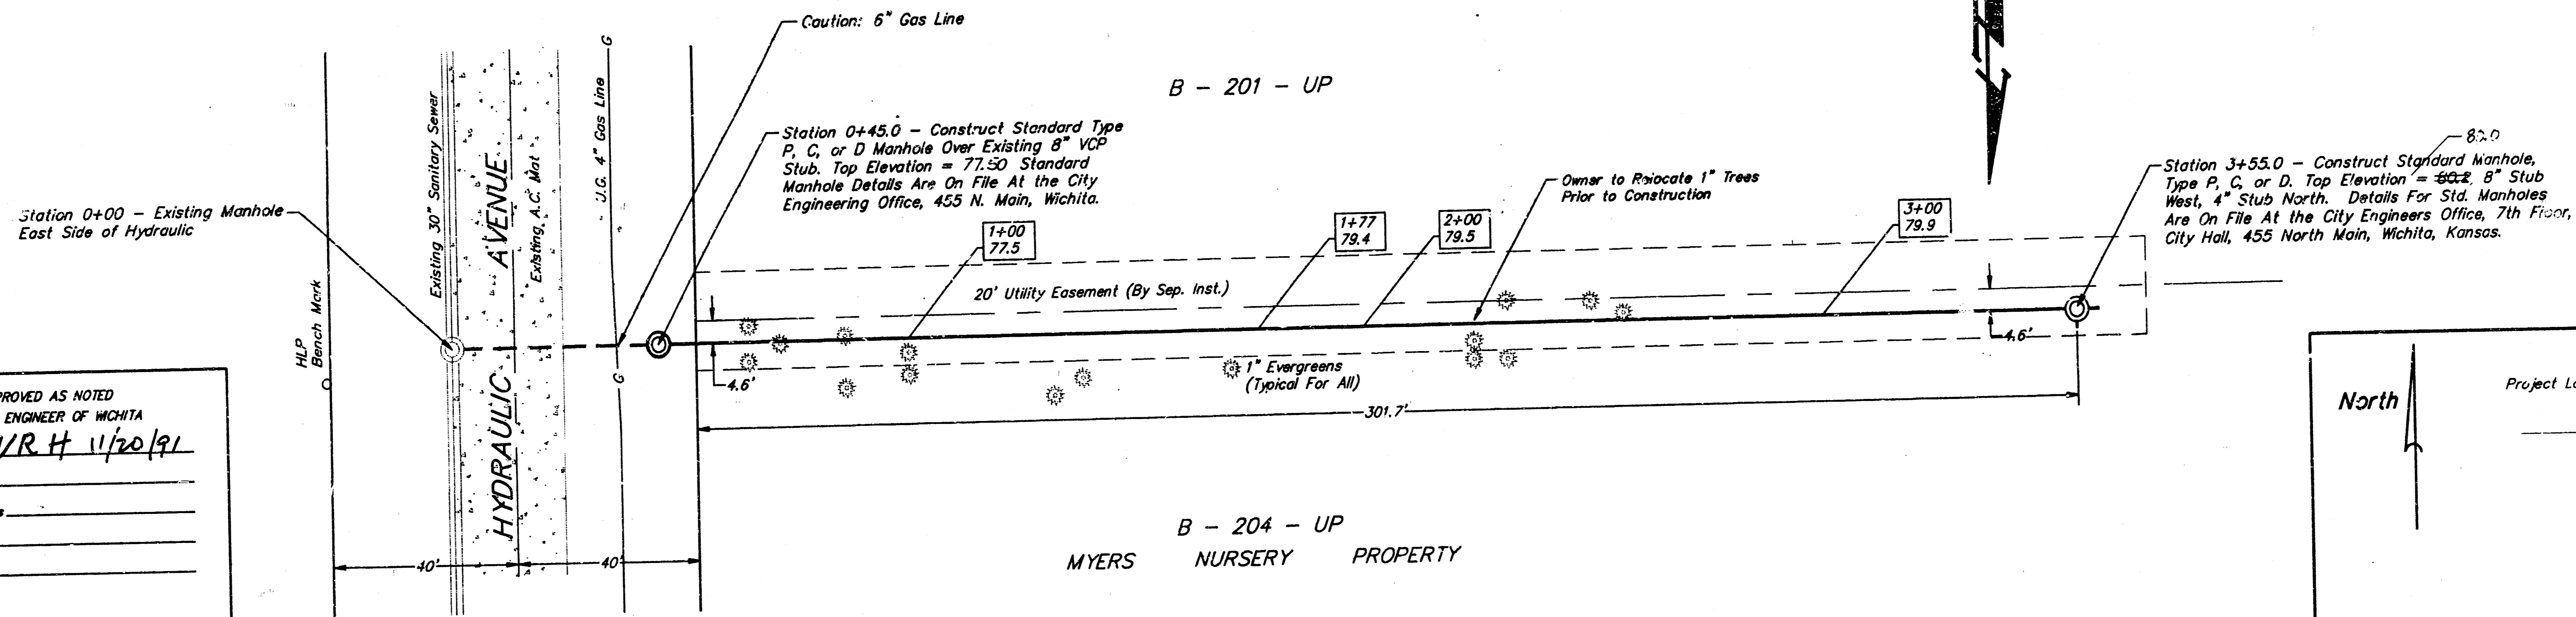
Caution: 6" Gas Line

B – 201 – UP

Station 0+45.0 – Construct Standard Type P, C, or D Manhole Over Existing 8" VCP Stub. Top Elevation = 77.50 Standard Manhole Details Are On File At the City Engineering Office, 455 N. Main, Wichita.

Station 0+00 – Existing Manhole East Side of Hydraulic

Existing 30" Sanitary Sewer

AVENUE

Existing A.C. Mat

U.G. 4" Gas Line

G

HLP Bench Mark

1+00
77.5

1+77
79.4

2+00
79.5

3+00
79.9

Owner to Relocate 1" Trees Prior to Construction

80.0

Station 3+55.0 – Construct Standard Manhole, Type P, C, or D. Top Elevation = 80.2 8" Stub West, 4" Stub North. Details For Std. Manholes Are On File At the City Engineers Office, 7th Floor, City Hall, 455 North Main, Wichita, Kansas.

20' Utility Easement (By Sep. Inst.)

4.6'

4.6'

1" Evergreens (Typical For All)

301.7'

PROVED AS NOTED
ENGINEER OF WICHITA
VRH 11/20/91

HYDRAULIC

G

40'

40'

North

Project Lo

B – 204 – UP

MYERS NURSERY PROPERTY